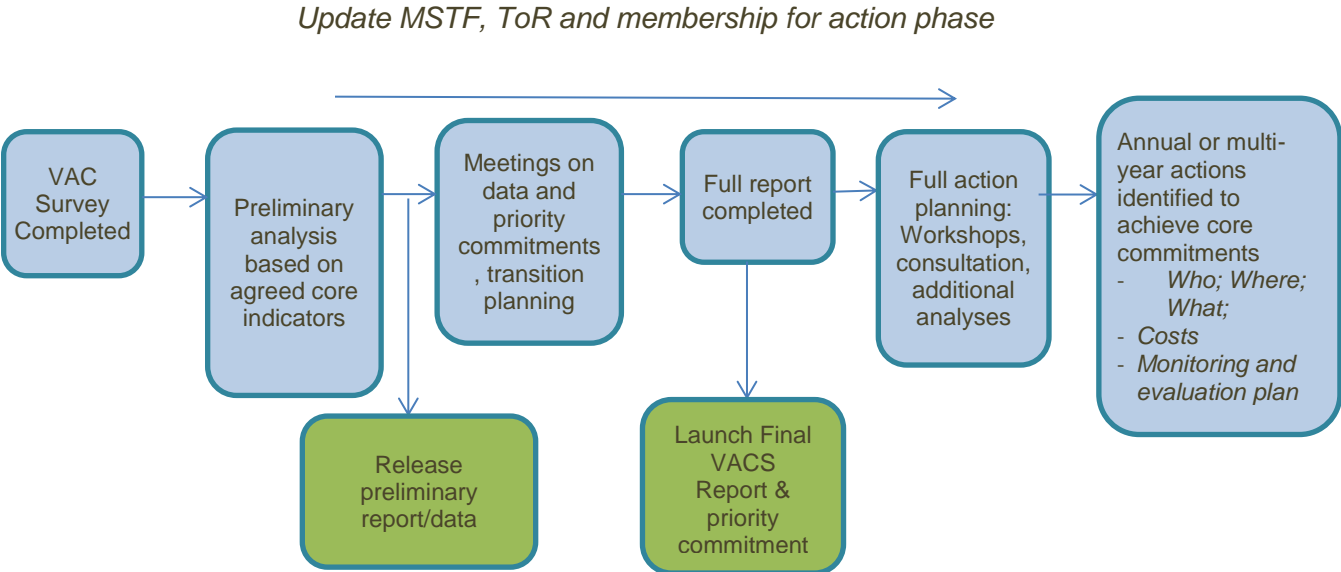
Update MSTF, ToR and membership for action phase

VAC Survey Completed

Preliminary analysis based on agreed core indicators

Meetings on data and priority commitments , transition planning

Full report completed

Full action planning: Workshops, consultation, additional analyses

Annual or multi-year actions identified to achieve core commitments
- Who; Where; What;
- Costs
- Monitoring and evaluation plan

Release preliminary report/data

Launch Final VACS Report & priority commitment